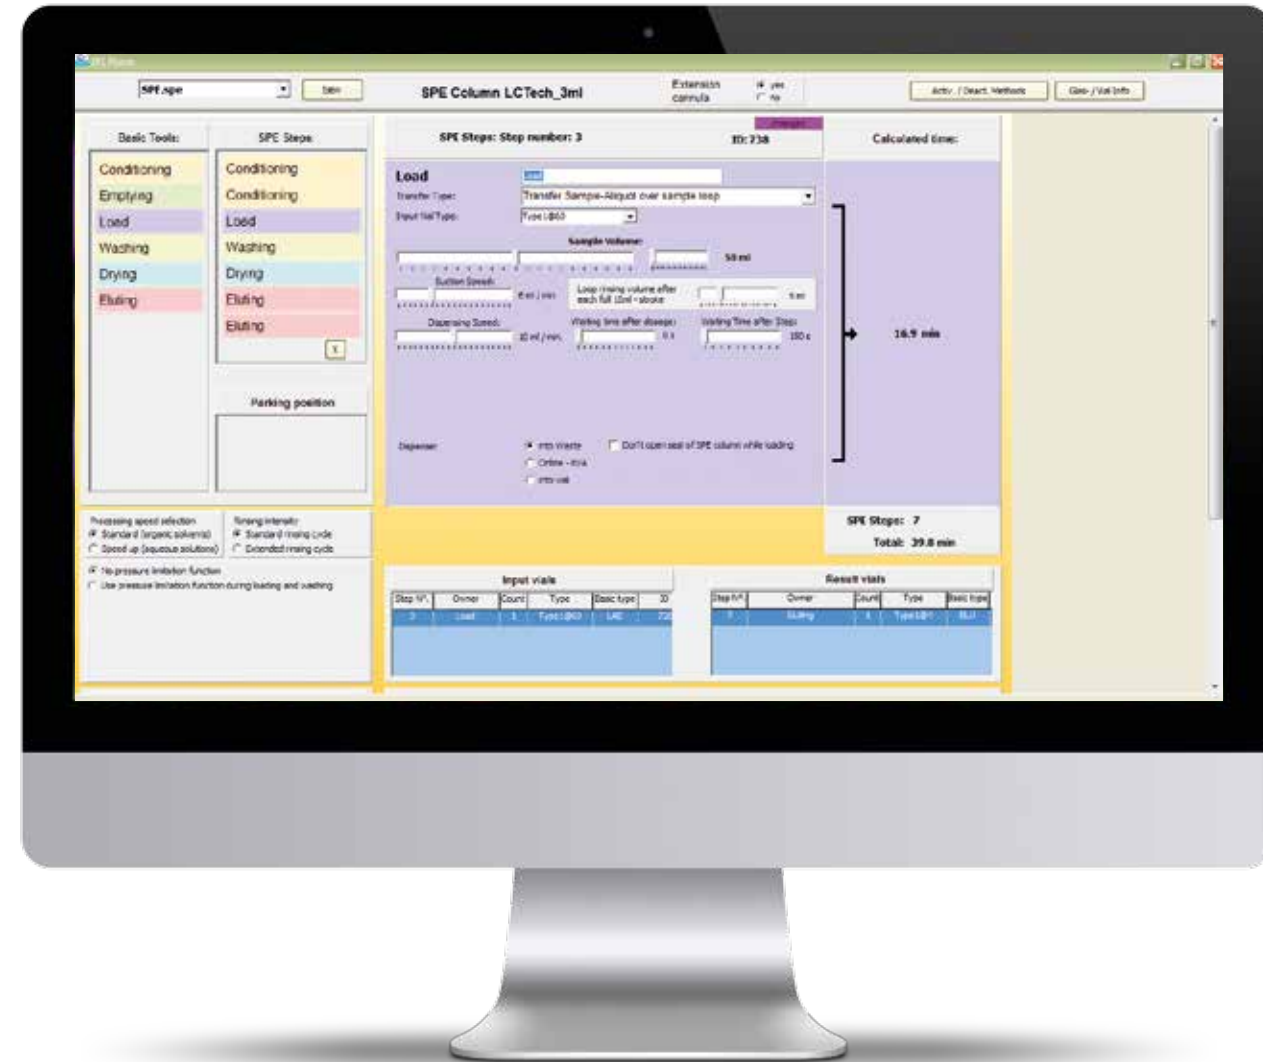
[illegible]

SPE.spe | Save | SPE Column LCTech_3ml | Extension cannula | yes | no | Activ. / Deact. Methods | Glas- / Vial Info

Basic Tools:

Conditioning
Emptying
Load
Washing
Drying
Eluting

SPE Steps

Conditioning
Conditioning
Load
Washing
Drying
Eluting
Eluting

Parking position

SPE Steps: Step number: 3

ID: 738

Calculated time:

Load

Load

Transfer Type: Transfer Sample-Aliquot over sample loop

Input Vial Type: Type LB60

Sample Volume:

50 ml

Suction Speed:

8 ml / min

Loop rinsing volume after each full 10ml - stroke

5 ml

Dispensing Speed:

10 ml / min

Waiting time after dosage:

0 s

Waiting Time after Step:

180 s

16.9 min

Dispenser:

into Waste

Online - Vial

into vial

Don't open seal of SPE column while loading

SPE Steps: 7

Total: 39.8 min

Processing speed selection
Standard (organic solvents)
Speed up (aqueous solutions)

Rinsing intensity
Standard rinsing cycle
Extended rinsing cycle

No pressure limitation function
Use pressure limitation function during loading and washing

Input vials

| Step Nº. | Owner | Count | Type | Basic type | ID |
|---|---|---|---|---|---|
| 3 | Load | 1 | Type LB60 | LAE | 738 |

Result vials

| Step Nº. | Owner | Count | Type | Basic type |
|---|---|---|---|---|
| 7 | Eluting | 1 | Type LB1 | ELU |